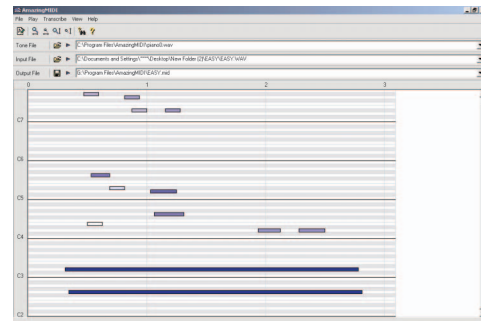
AmazingMIDI
File Play Transcribe View Help
Tone File C:\Program Files\AmazingMIDI\piano0.wav
Input File C:\Documents and Settings\*****\Desktop\New Folder (2)\EASY\EASY.WAV
Output File E:\Program Files\AmazingMIDI\EASY.mid
0
1
2
3
C7
C6
C5
C4
C3
C2